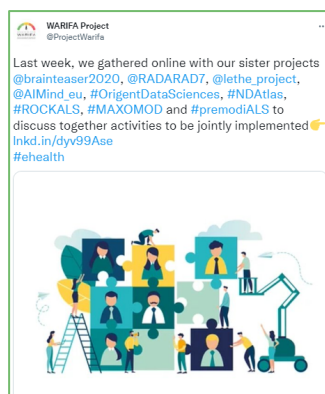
WARIFA Project
@ProjectWarifa

Last week, we gathered online with our sister projects @brainteaser2020, @RADARAD7, @lethe_project, @AIMind_eu, #OrigentDataSciences, #NDAtlas, #ROCKALS, #MAXOMOD and #premodiALS to discuss together activities to be jointly implemented👉 lnkd.in/dyv99Ase
#ehealth